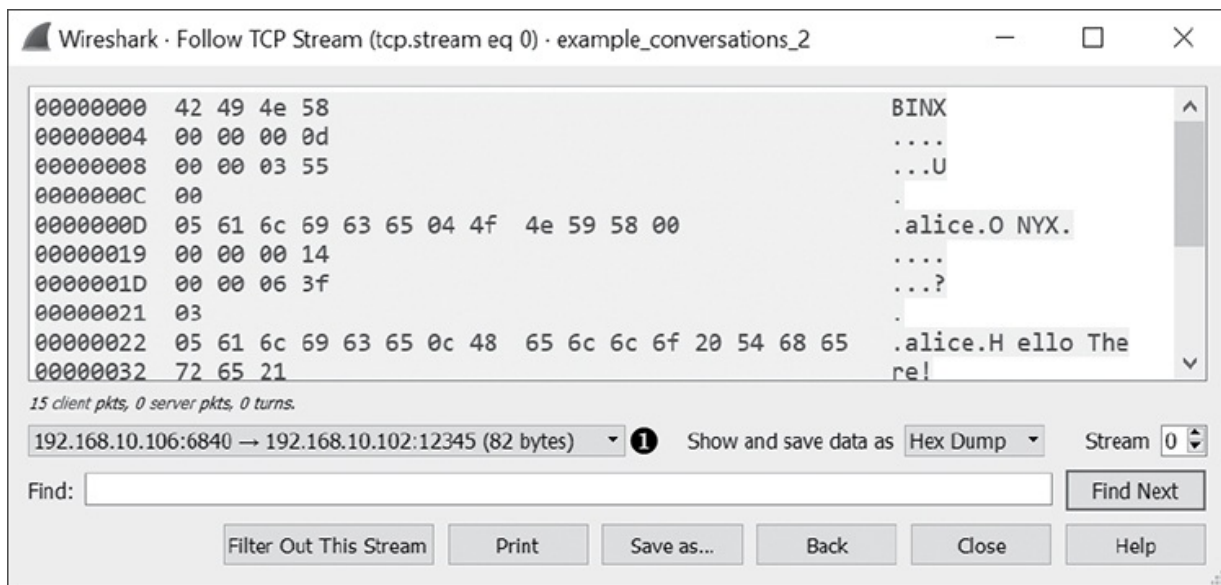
Wireshark · Follow TCP Stream (tcp.stream eq 0) · example_conversations_2

00000000  42 49 4e 58  BINX
00000004  00 00 00 0d  ....
00000008  00 00 03 55  ...U
0000000C  00  .
0000000D  05 61 6c 69 63 65 04 4f  4e 59 58 00  .alice.O NYX.
00000019  00 00 00 14  ....
0000001D  00 00 06 3f  ...?
00000021  03  .
00000022  05 61 6c 69 63 65 0c 48  65 6c 6c 6f 20 54 68 65  .alice.H ello The
00000032  72 65 21  re!

15 client pkts, 0 server pkts, 0 turns.

192.168.10.106:6840 → 192.168.10.102:12345 (82 bytes) 1 Show and save data as Hex Dump Stream 0

Find: Find Next

Filter Out This Stream Print Save as... Back Close Help